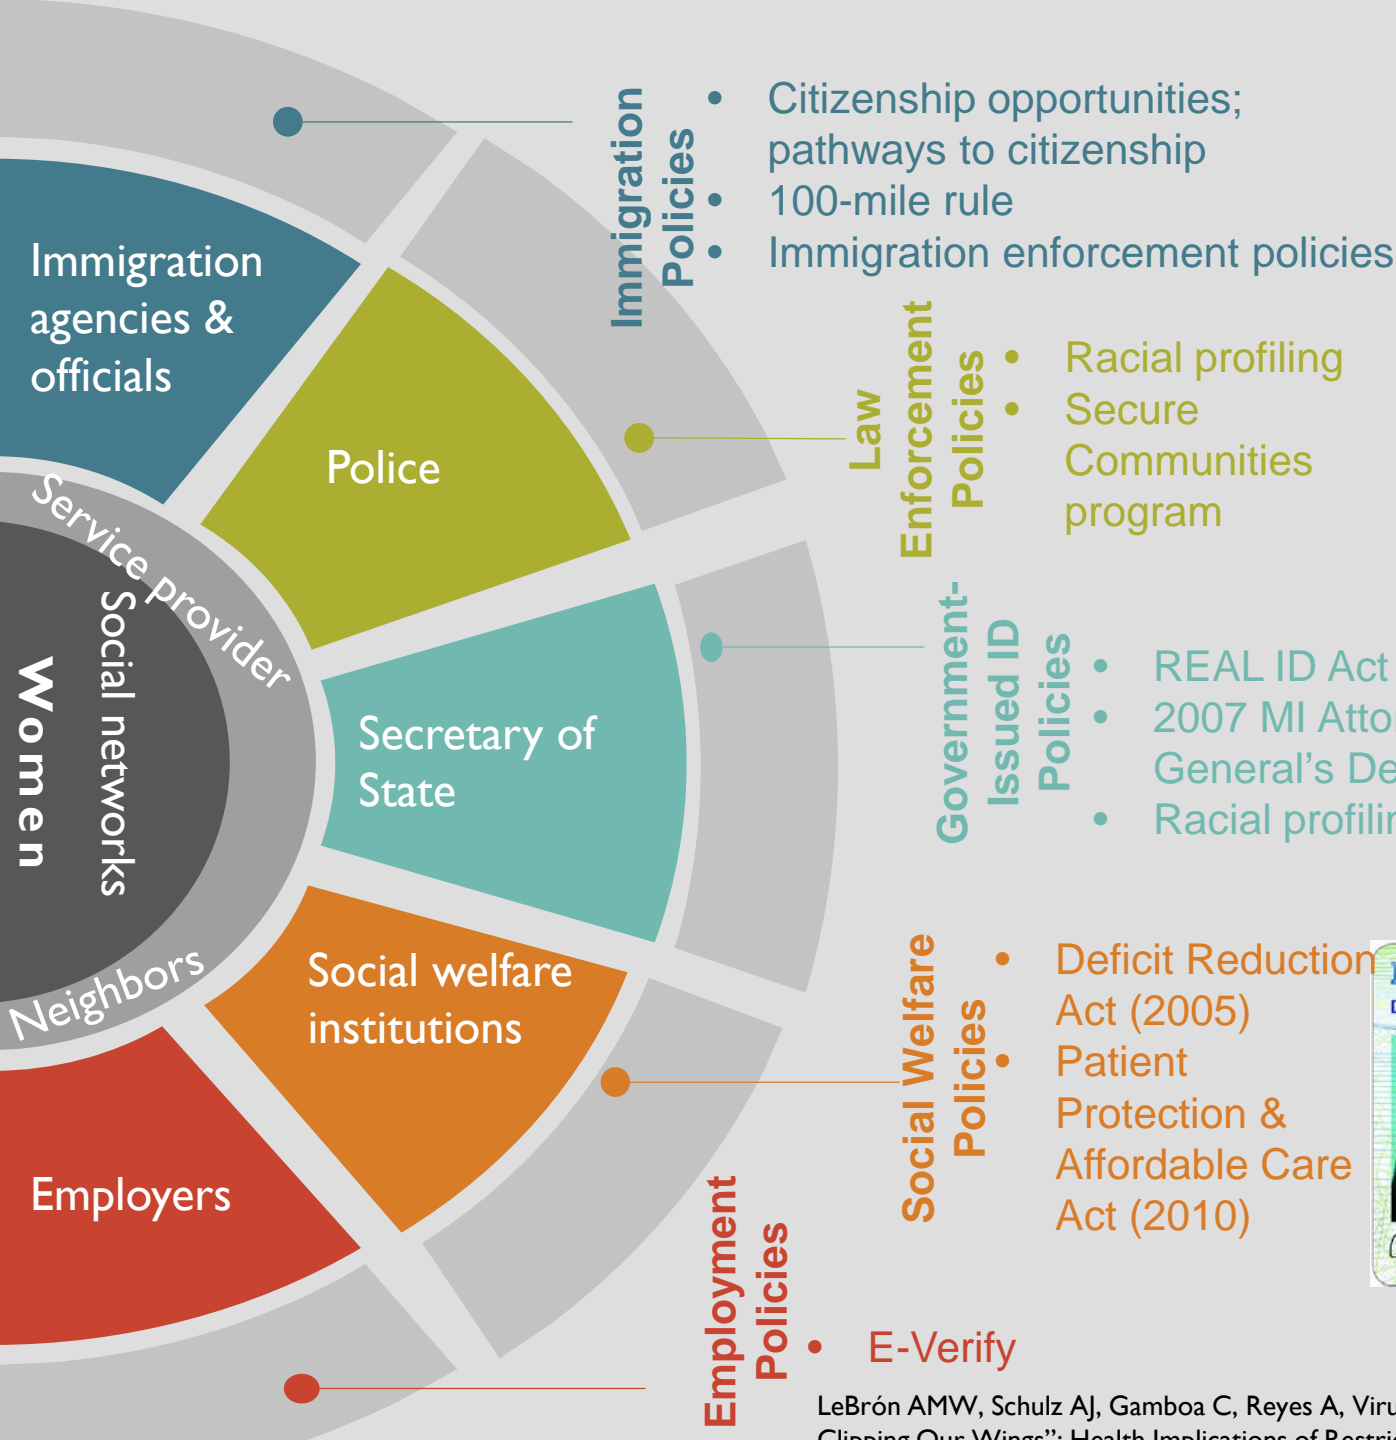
Immigration agencies & officials

Police

Secretary of State

Social welfare institutions

Employers

Women

Social networks

Service provider

Neighbors

Immigration Policies

- Citizenship opportunities; pathways to citizenship
- 100-mile rule
- Immigration enforcement policies

Law Enforcement Policies

- Racial profiling
- Secure Communities program

Government-Issued ID Policies

- REAL ID Act
- 2007 MI Atto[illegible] General's De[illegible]
- Racial profilin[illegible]

Social Welfare Policies

- Deficit Reduction Act (2005)
- Patient Protection & Affordable Care Act (2010)

Employment Policies

- E-Verify

LeBrón AMW, Schulz AJ, Gamboa C, Reyes A, Viru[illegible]
Clipping Our Wings": Health Implications of Restri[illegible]